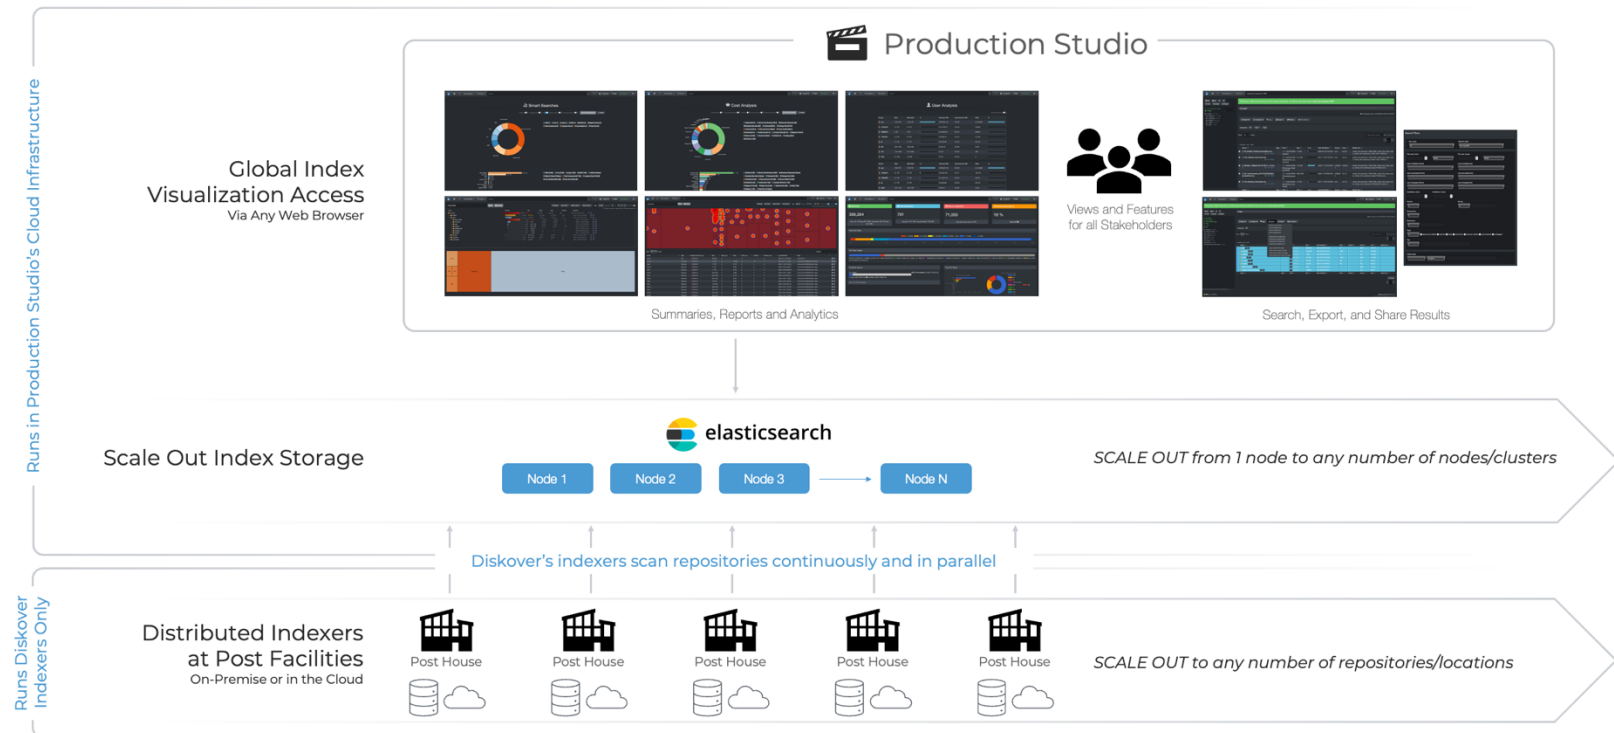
Runs in Production Studio's Cloud Infrastructure

Production Studio

Global Index Visualization Access
Via Any Web Browser

Views and Features for all Stakeholders

Summaries, Reports and Analytics

Search, Export, and Share Results

elasticsearch

Scale Out Index Storage

Node 1
Node 2
Node 3
Node N

SCALE OUT from 1 node to any number of nodes/clusters

Diskover's indexers scan repositories continuously and in parallel

Runs Diskover Indexers Only

Distributed Indexers at Post Facilities
On-Premise or in the Cloud

Post House
Post House
Post House
Post House
Post House

SCALE OUT to any number of repositories/locations